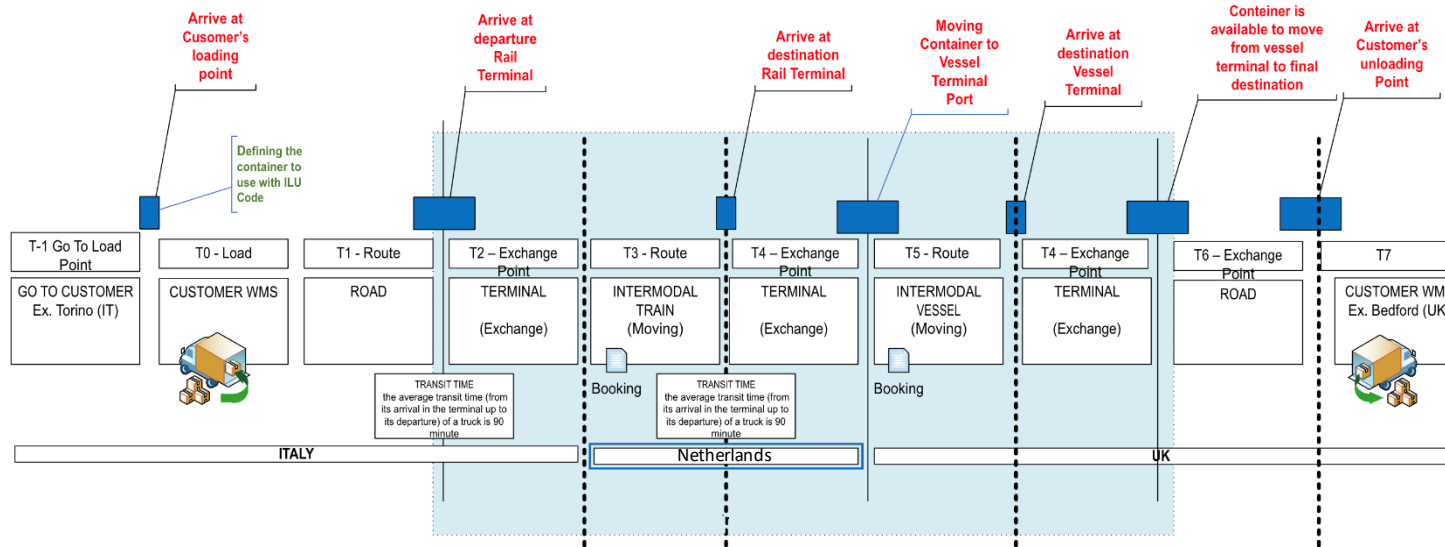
Arrive at Cusomer's loading point

Arrive at departure Rail Terminal

Arrive at destination Rail Terminal

Moving Container to Vessel Terminal Port

Arrive at destination Vessel Terminal

Conteiner is available to move from vessel terminal to final destination

Arrive at Customer's unloading Point

Defining the container to use with ILU Code

T-1 Go To Load Point

T0 - Load

T1 - Route

T2 – Exchange Point

T3 - Route

T4 – Exchange Point

T5 - Route

T4 – Exchange Point

T6 – Exchange Point

T7

GO TO CUSTOMER Ex. Torino (IT)

CUSTOMER WMS

ROAD

TERMINAL

(Exchange)

INTERMODAL TRAIN (Moving)

TERMINAL

(Exchange)

INTERMODAL VESSEL (Moving)

TERMINAL

(Exchange)

ROAD

CUSTOMER WM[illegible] Ex. Bedford (UK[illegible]

TRANSIT TIME the average transit time (from its arrival in the terminal up to its departure) of a truck is 90 minute

Booking

TRANSIT TIME the average transit time (from its arrival in the terminal up to its departure) of a truck is 90 minute

Booking

ITALY

Netherlands

UK